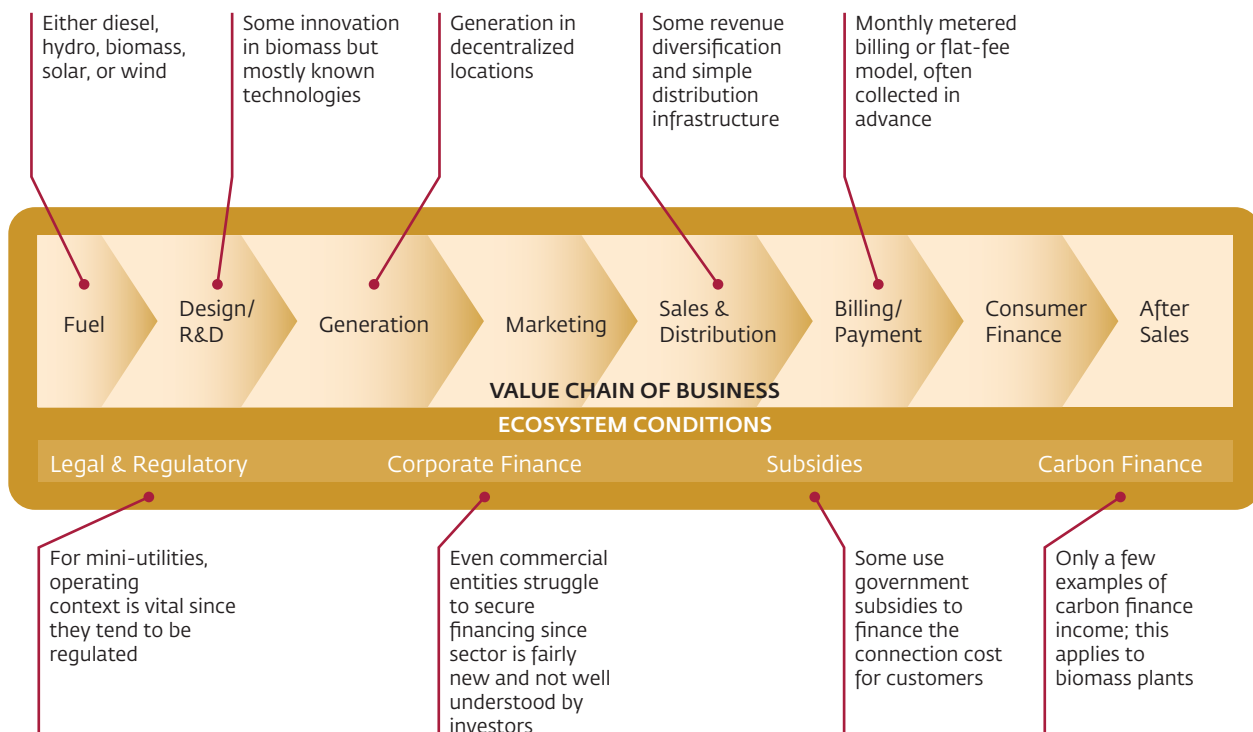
Either diesel, hydro, biomass, solar, or wind

Some innovation in biomass but mostly known technologies

Generation in decentralized locations

Some revenue diversification and simple distribution infrastructure

Monthly metered billing or flat-fee model, often collected in advance

Fuel

Design/ R&D

Generation

Marketing

Sales & Distribution

Billing/ Payment

Consumer Finance

After Sales

VALUE CHAIN OF BUSINESS

ECOSYSTEM CONDITIONS

Legal & Regulatory

Corporate Finance

Subsidies

Carbon Finance

For mini-utilities, operating context is vital since they tend to be regulated

Even commercial entities struggle to secure financing since sector is fairly new and not well understood by investors

Some use government subsidies to finance the connection cost for customers

Only a few examples of carbon finance income; this applies to biomass plants